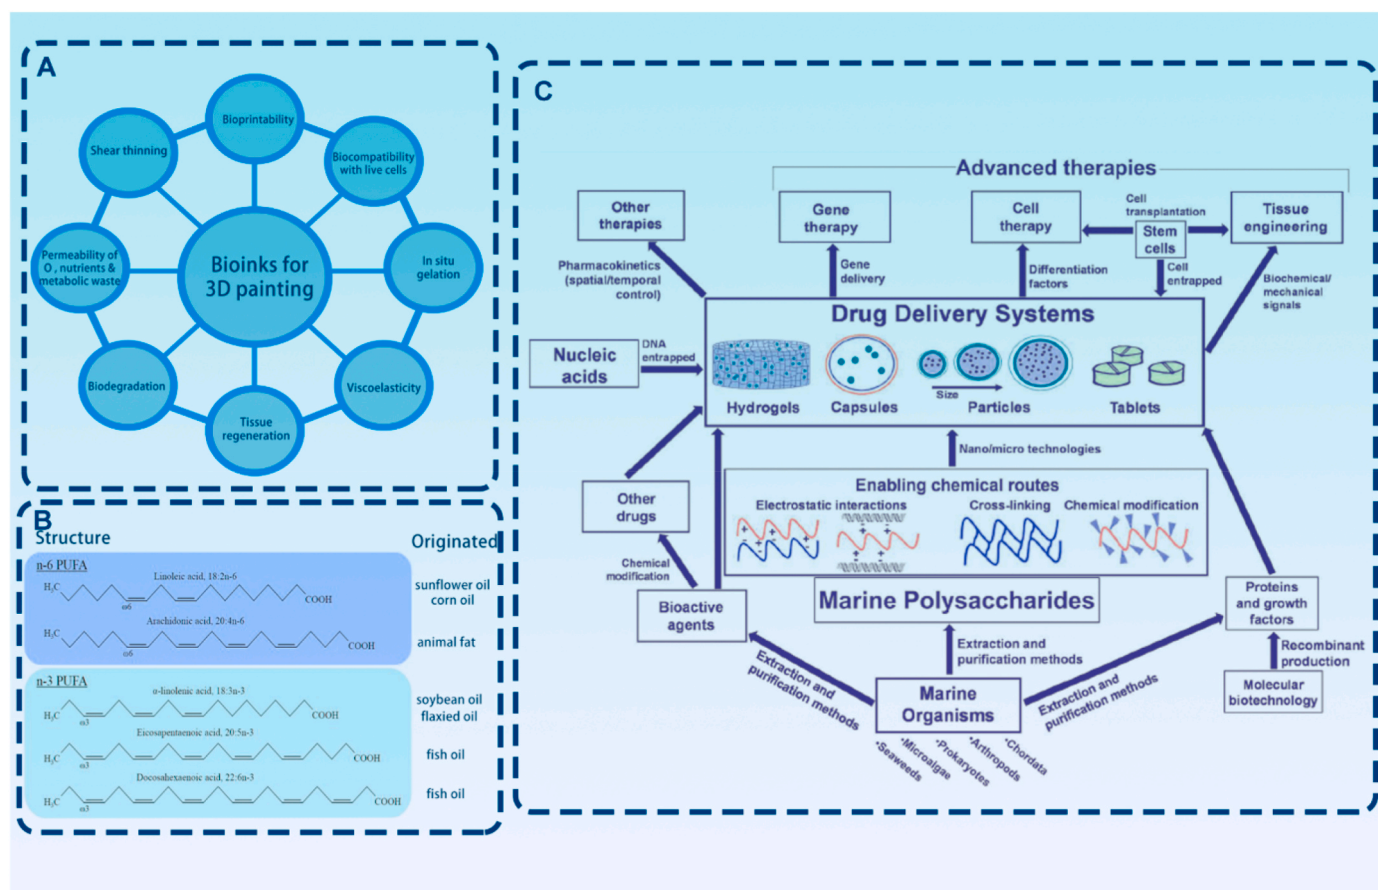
A

Bioprintability

Shear thinning

Biocompatibility with live cells

Permeability of O, nutrients & metabolic waste

Bioinks for 3D painting

In situ gelation

Biodegradation

Viscoelasticity

Tissue regeneration

B

Structure

Originated

n-6 PUFA

Linoleic acid, 18:2n-6

$H_3C$ ω6 COOH

sunflower oil
corn oil

Arachidonic acid, 20:4n-6

$H_3C$ ω6 COOH

animal fat

n-3 PUFA

α-linolenic acid, 18:3n-3

$H_3C$ ω3 COOH

soybean oil
flaxied oil

Eicosapentaenoic acid, 20:5n-3

$H_3C$ ω3 COOH

fish oil

Docosahexaenoic acid, 22:6n-3

$H_3C$ ω3 COOH

fish oil

C

Advanced therapies

Other therapies

Gene therapy

Cell therapy

Cell transplantation

Stem cells

Tissue engineering

Pharmacokinetics (spatial/temporal control)

Gene delivery

Differentiation factors

Cell entrapped

Biochemical/ mechanical signals

Drug Delivery Systems

Nucleic acids

DNA entrapped

Hydrogels

Capsules

Size

Particles

Tablets

Nano/micro technologies

Enabling chemical routes

Electrostatic interactions

Cross-linking

Chemical modification

Other drugs

Chemical modification

Bioactive agents

Marine Polysaccharides

Proteins and growth factors

Recombinant production

Extraction and purification methods

Extraction and purification methods

Extraction and purification methods

Marine Organisms

Molecular biotechnology

·Seaweeds ·Microalgae ·Prokaryotes ·Arthropods ·Chordata